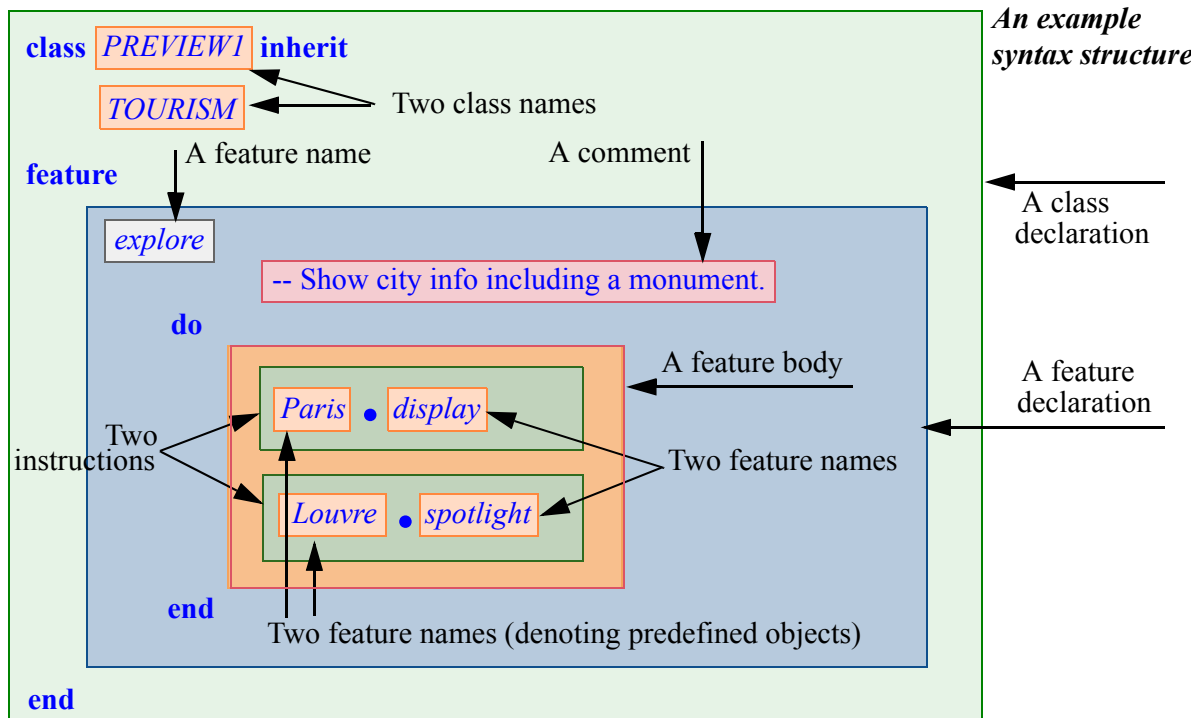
An example syntax structure

class PREVIEW1 inherit

TOURISM

Two class names

feature

A feature name

A comment

A class declaration

explore

-- Show city info including a monument.

do

A feature body

A feature declaration

Paris • display

Two instructions

Two feature names

Louvre • spotlight

end

Two feature names (denoting predefined objects)

end